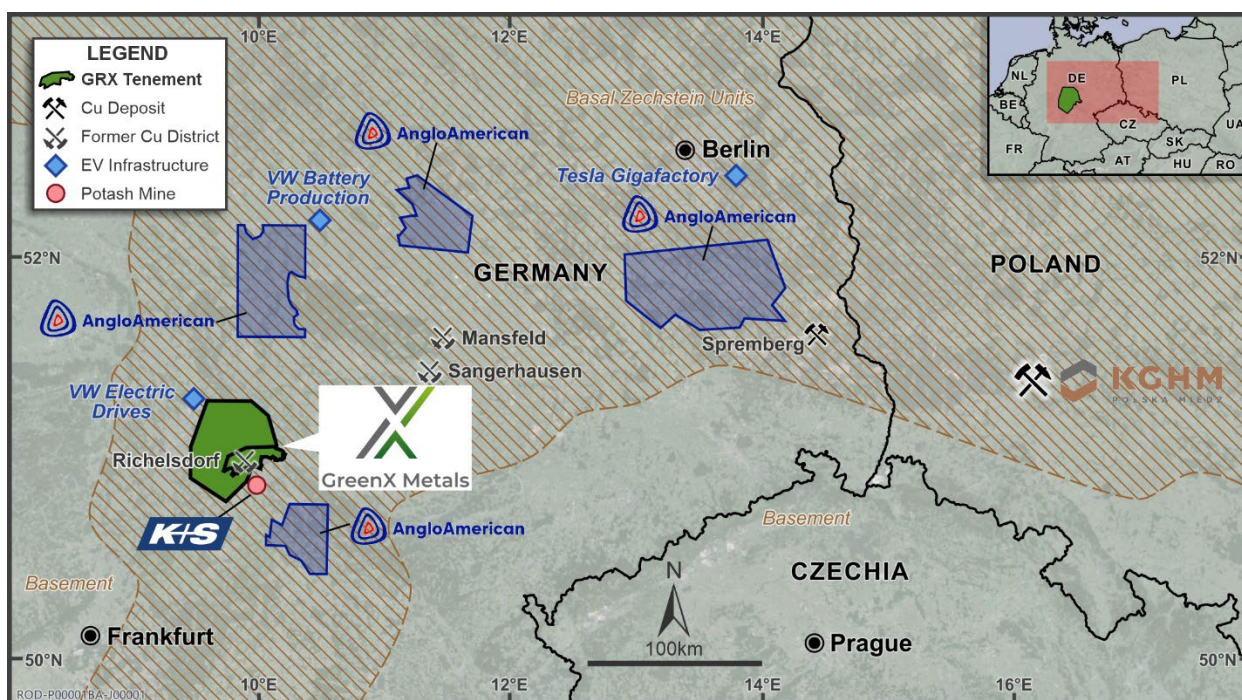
LEGEND
GRX Tenement
Cu Deposit
Former Cu District
EV Infrastructure
Potash Mine

10°E
12°E
14°E
16°E

NL
DE
PL
BE
CZ
FR
AT
SK
HU
RO
UA

Basal Zechstein Units
AngloAmerican
Berlin
VW Battery Production
Tesla Gigafactory
AngloAmerican
52°N
52°N
GERMANY
POLAND
AngloAmerican
Mansfeld
Spremberg
Sangerhausen
KGHM
POLSKA MIEDŹ
VW Electric Drives
GreenX Metals
Richelsdorf
Basement
K+S
AngloAmerican
Basement
N
CZECHIA
100km
Frankfurt
Prague
50°N
50°N
10°E
12°E
14°E
16°E
ROD-P0000TBA-J00001